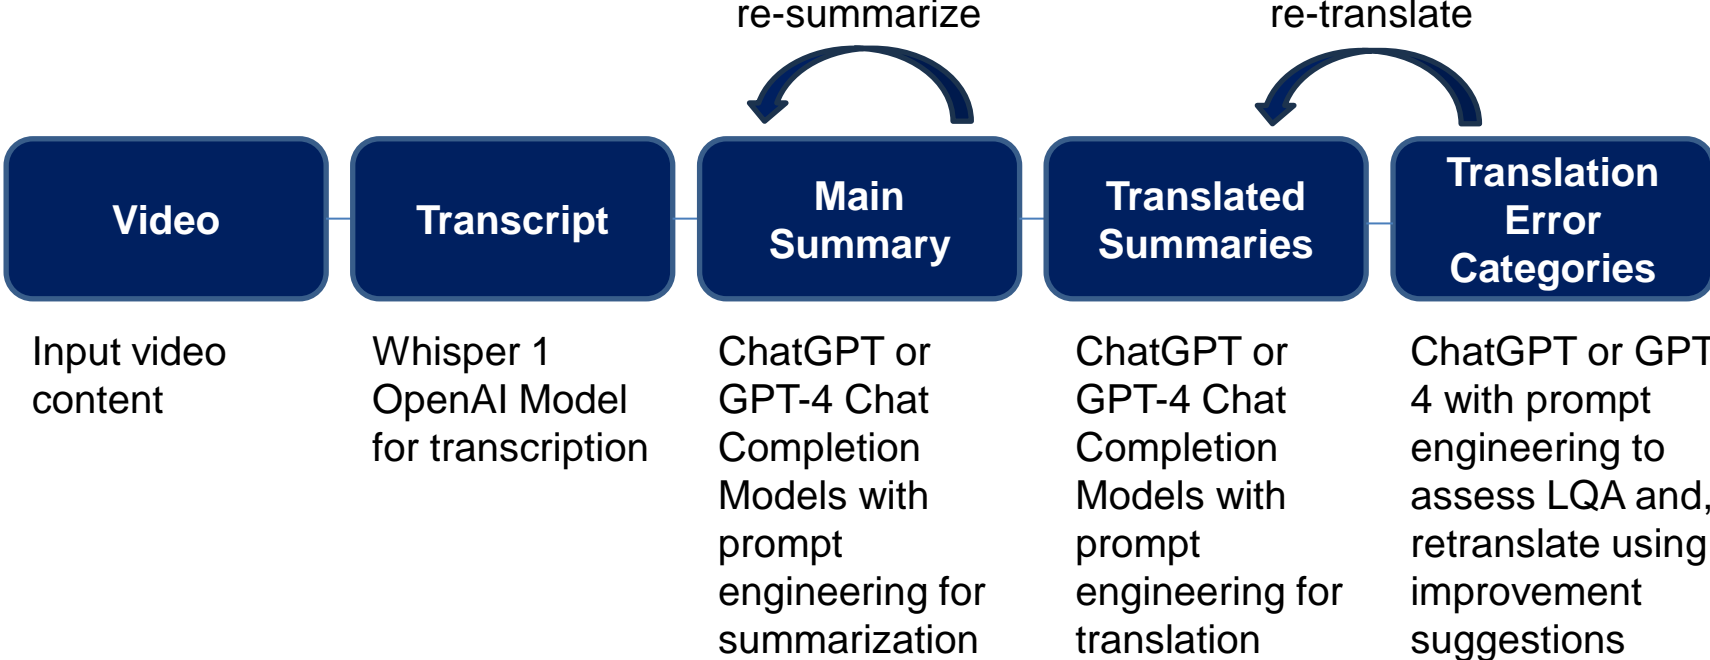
re-summarize

re-translate

Video

Transcript

Main Summary

Translated Summaries

Translation Error Categories

Input video content

Whisper 1 OpenAI Model for transcription

ChatGPT or GPT-4 Chat Completion Models with prompt engineering for summarization

ChatGPT or GPT-4 Chat Completion Models with prompt engineering for translation

ChatGPT or GPT 4 with prompt engineering to assess LQA and, retranslate using improvement suggestions